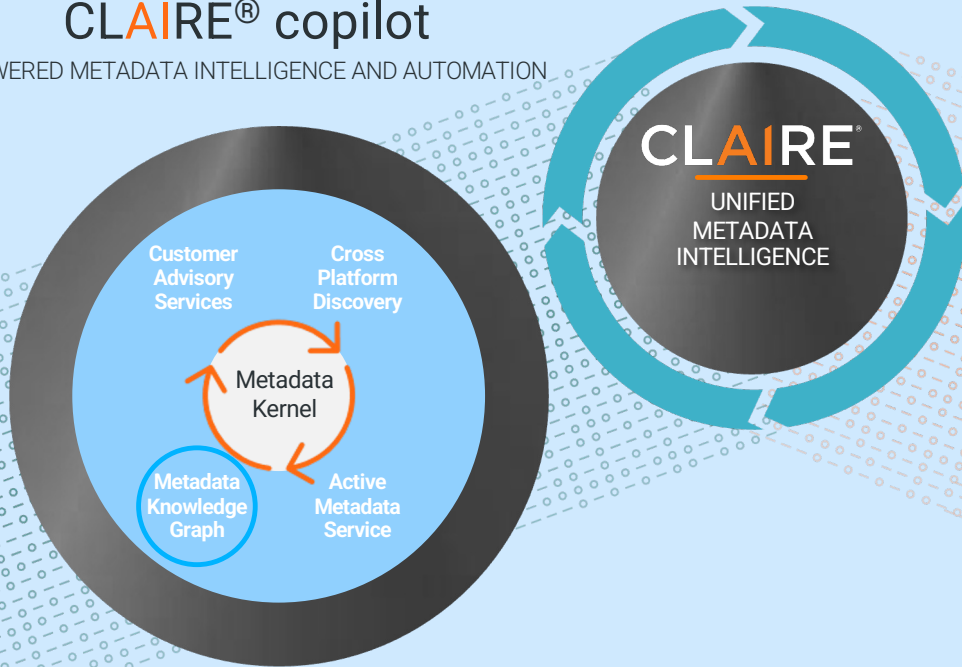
CLAIRE® copilot

WERED METADATA INTELLIGENCE AND AUTOMATION

Customer Advisory Services

Cross Platform Discovery

Metadata Kernel

Metadata Knowledge Graph

Active Metadata Service

CLAIRE®

UNIFIED METADATA INTELLIGENCE